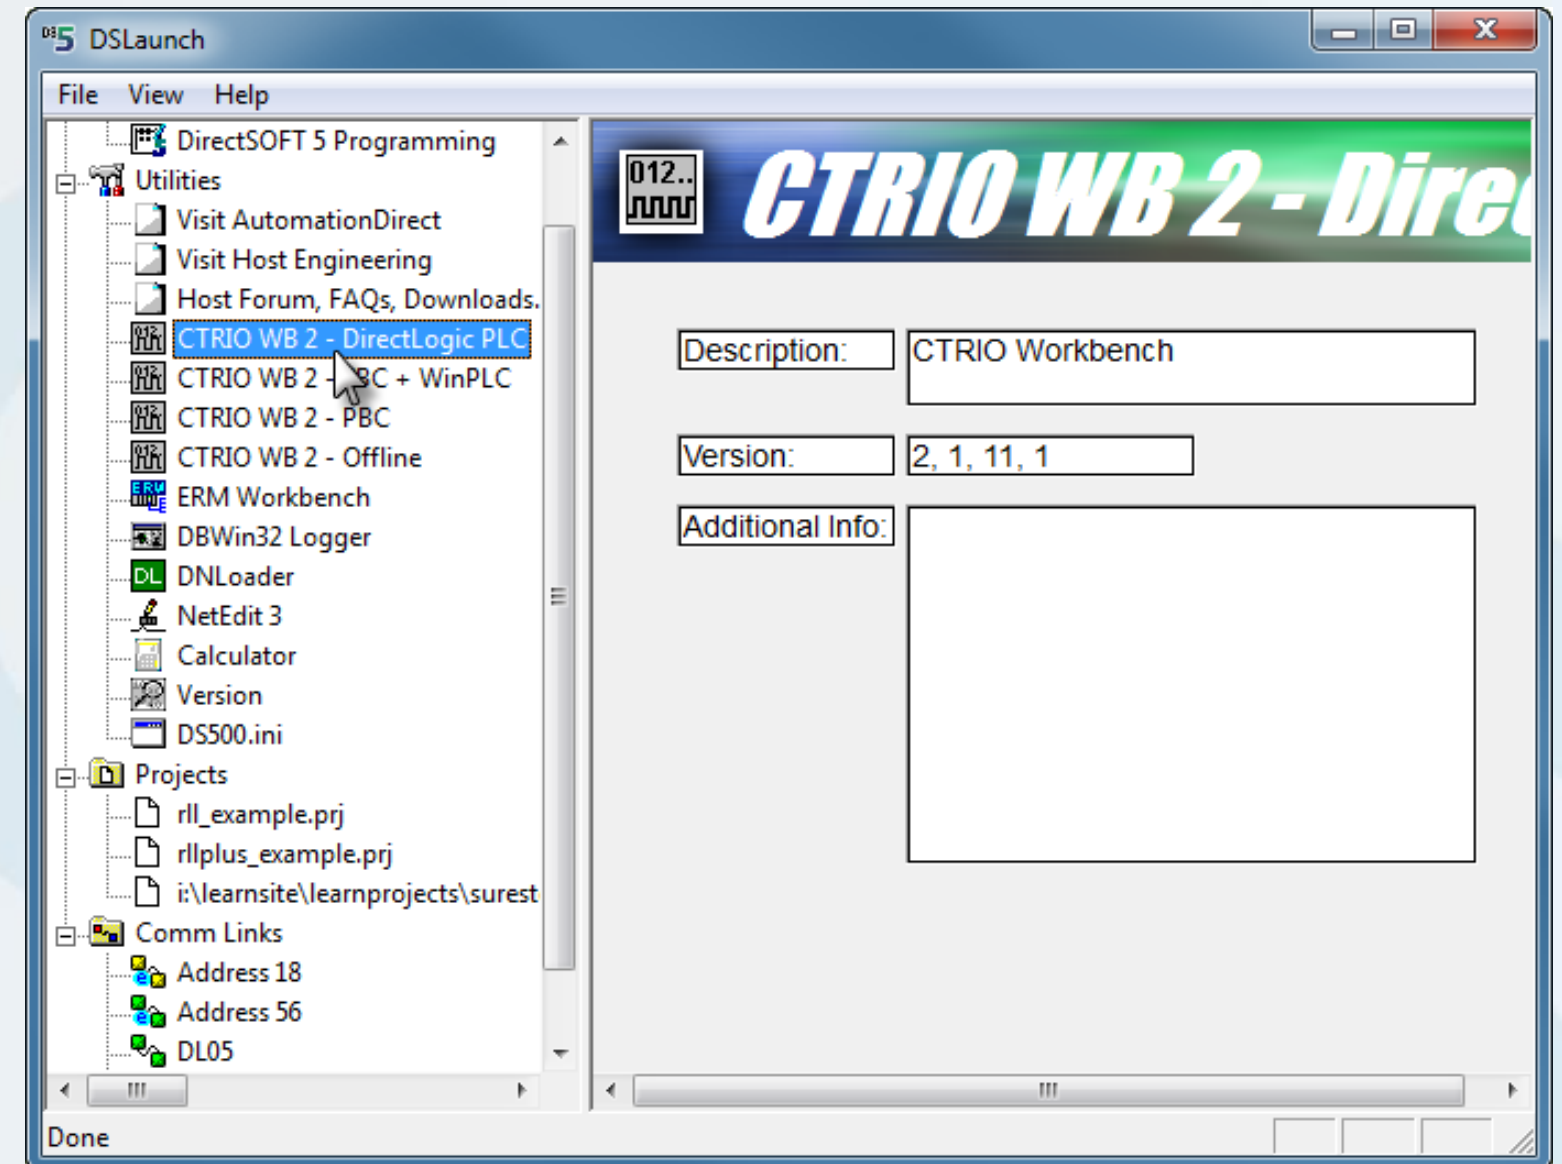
DSLaunch

File View Help

DirectSOFT 5 Programming
Utilities
Visit AutomationDirect
Visit Host Engineering
Host Forum, FAQs, Downloads.
CTRIO WB 2 - DirectLogic PLC
CTRIO WB 2 - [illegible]BC + WinPLC
CTRIO WB 2 - PBC
CTRIO WB 2 - Offline
ERM Workbench
DBWin32 Logger
DNLoader
NetEdit 3
Calculator
Version
DS500.ini
Projects
rll_example.prj
rllplus_example.prj
i:\learnsite\learnprojects\surest
Comm Links
Address 18
Address 56
DL05

012..

CTRIO WB 2 - Dire

Description: CTRIO Workbench

Version: 2, 1, 11, 1

Additional Info:

Done